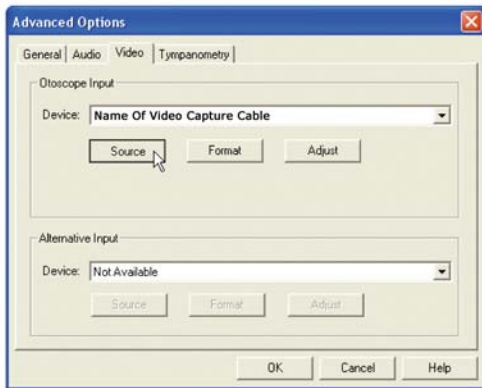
Advanced Options

General | Audio | Video | Tympanometry

Otoscope Input

Device: Name Of Video Capture Cable

Source | Format | Adjust

Alternative Input

Device: Not Available

Source | Format | Adjust

OK | Cancel | Help